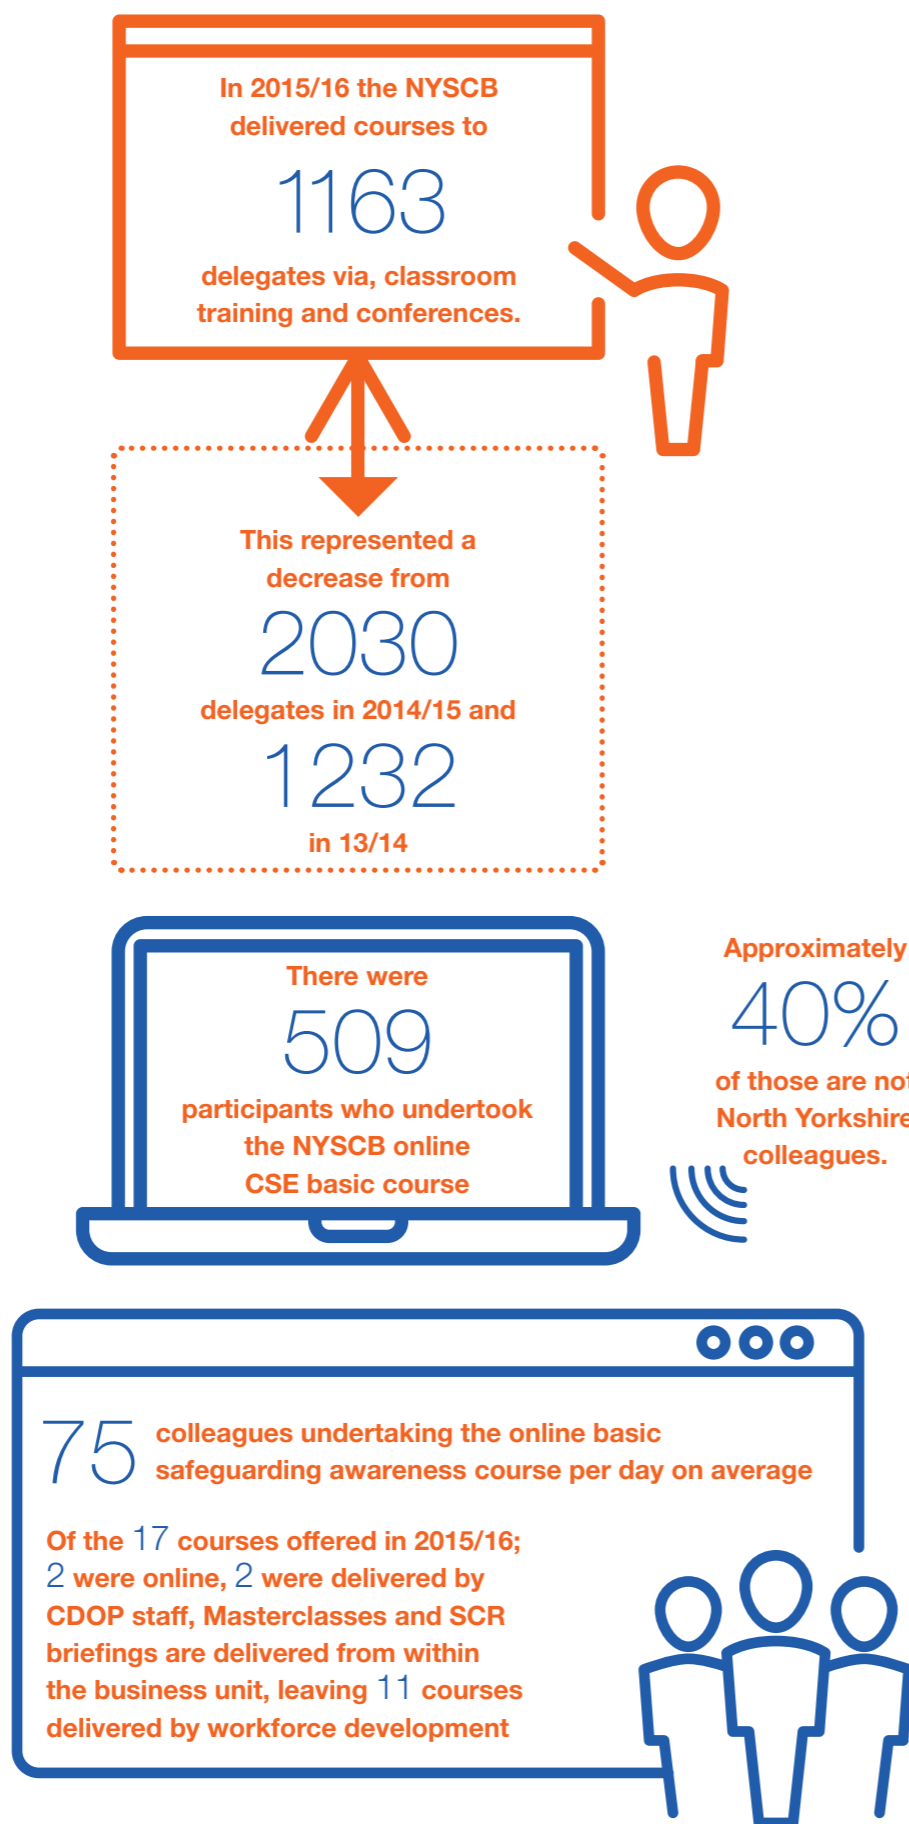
In 2015/16 the NYSCB delivered courses to

1163

delegates via, classroom training and conferences.

This represented a decrease from

2030

delegates in 2014/15 and

1232

in 13/14

There were

509

participants who undertook the NYSCB online CSE basic course

Approximately

40%

of those are no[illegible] North Yorkshire colleagues.

75 colleagues undertaking the online basic safeguarding awareness course per day on average

Of the 17 courses offered in 2015/16; 2 were online, 2 were delivered by CDOP staff, Masterclasses and SCR briefings are delivered from within the business unit, leaving 11 courses delivered by workforce development